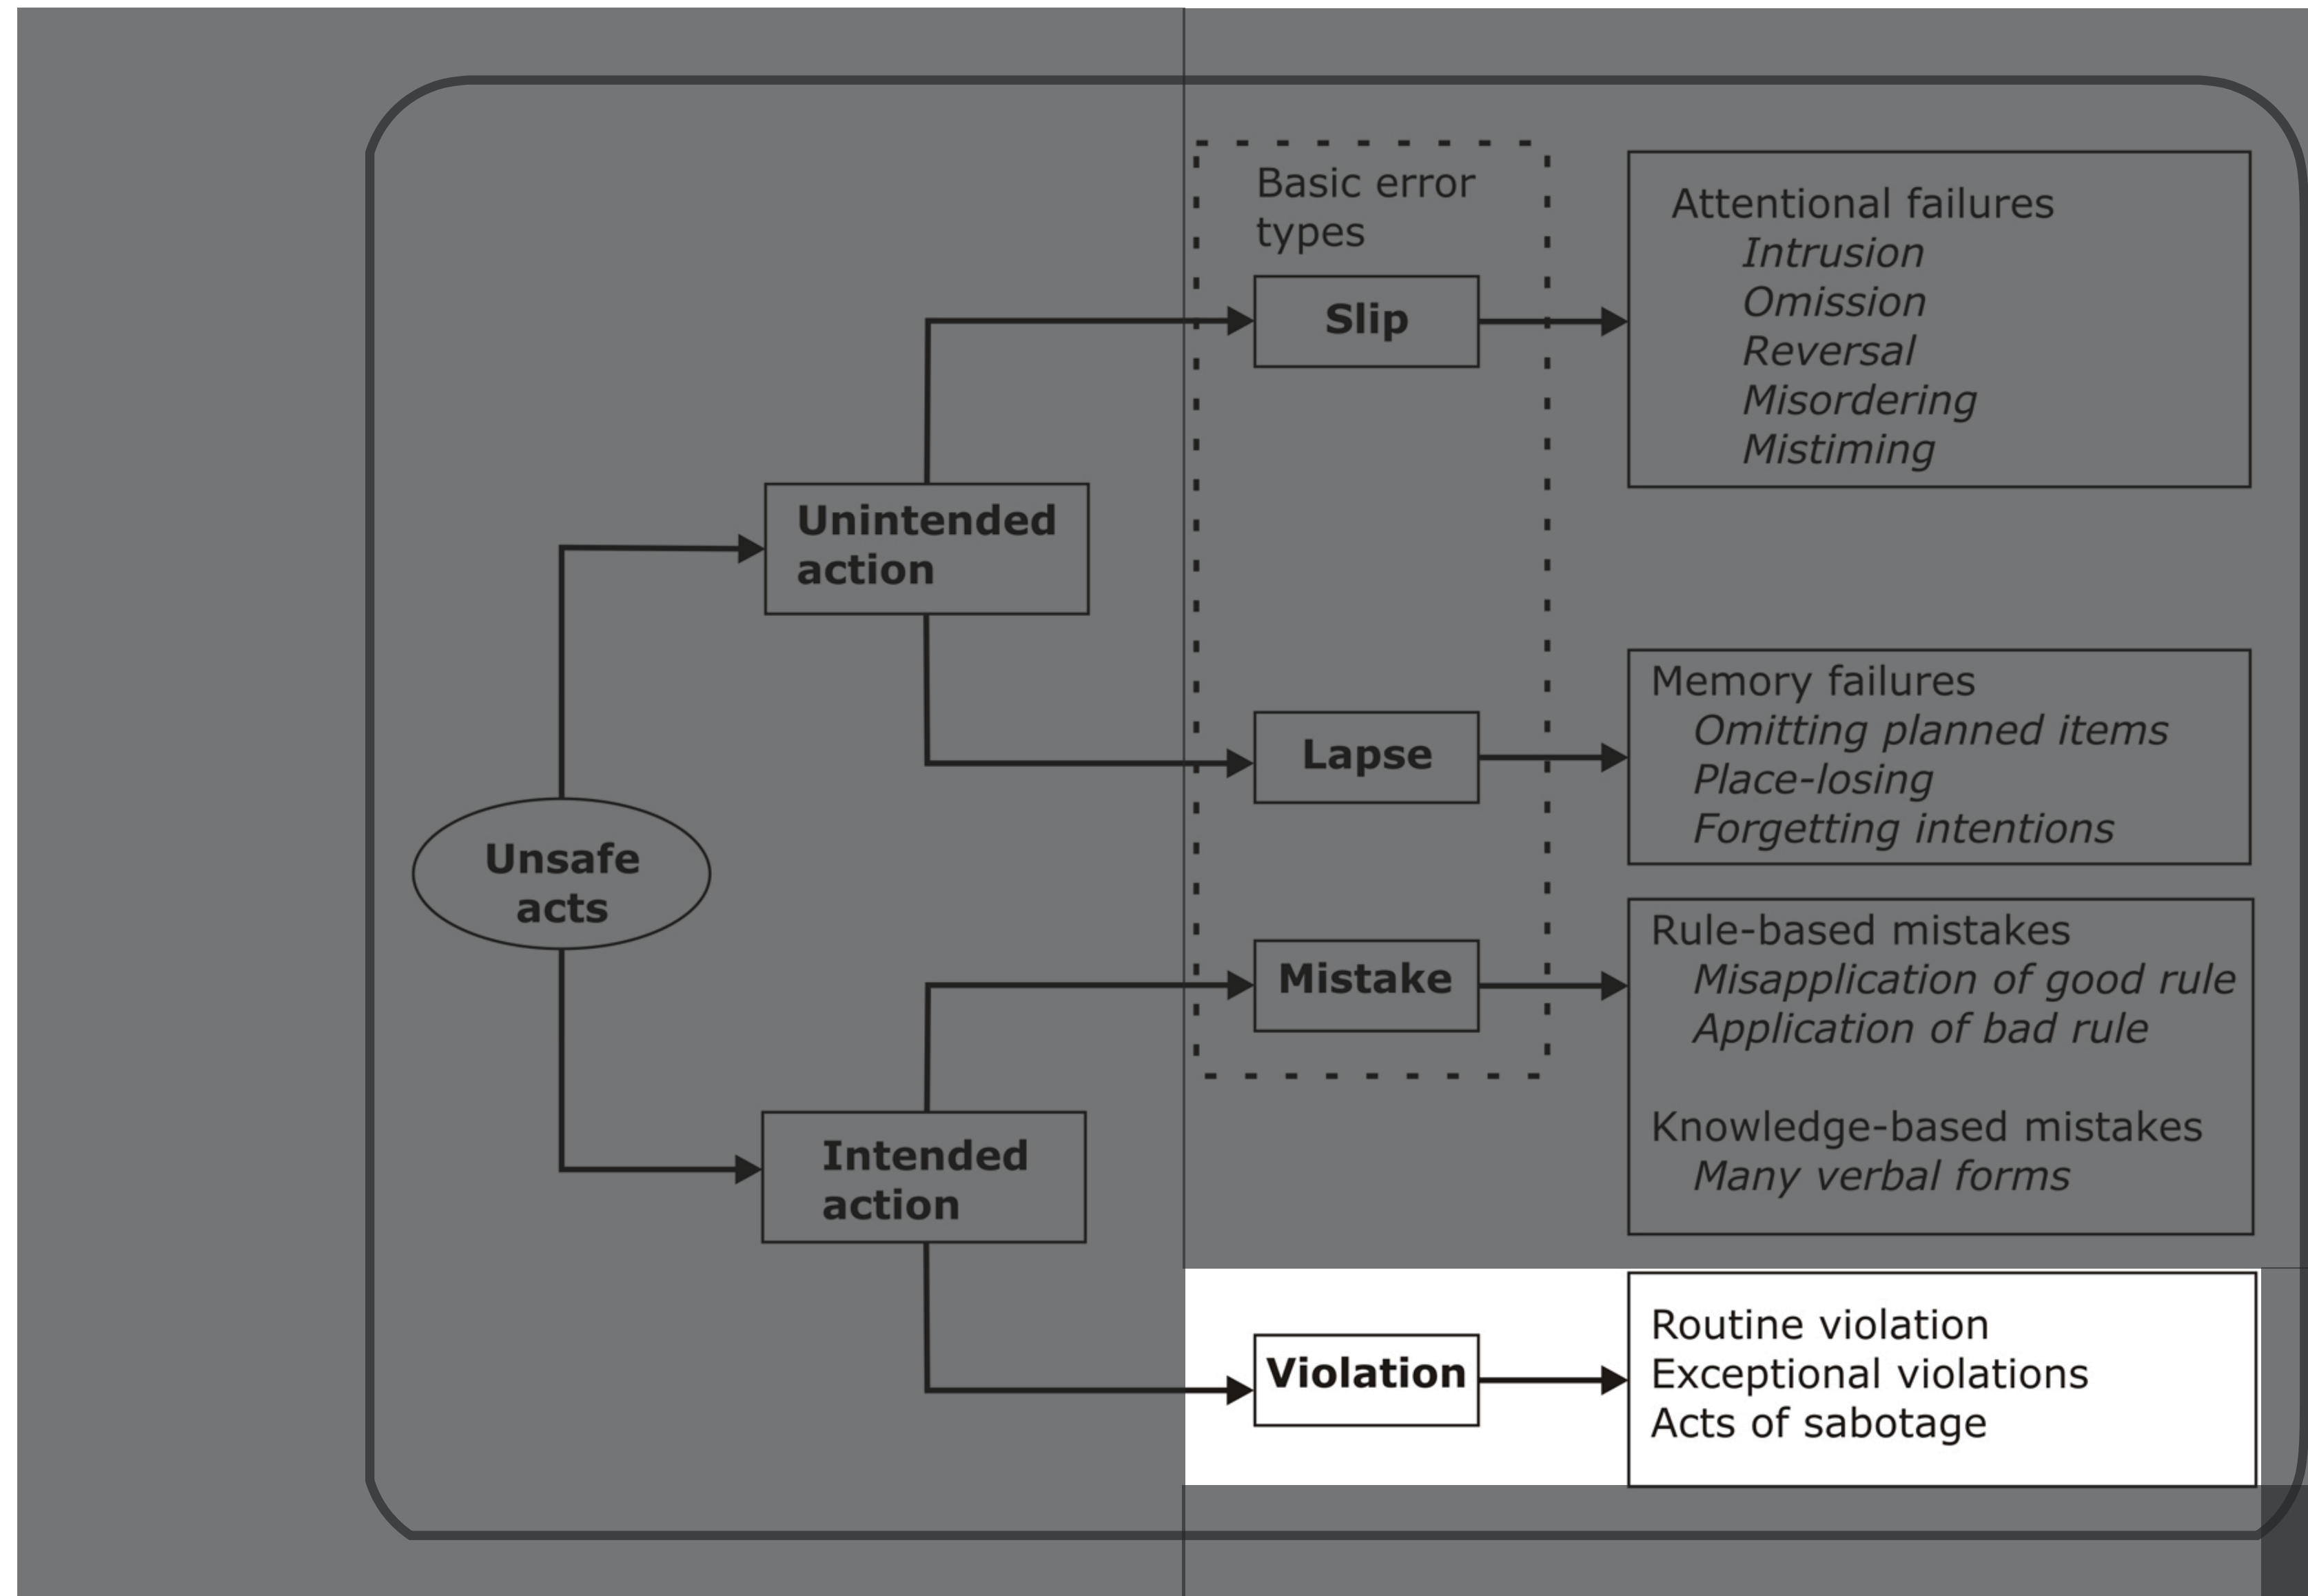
Unsafe acts

Unintended action

Intended action

Basic error types

Slip

Lapse

Mistake

Violation

Attentional failures
*Intrusion*
*Omission*
*Reversal*
*Misordering*
*Mistiming*

Memory failures
*Omitting planned items*
*Place-losing*
*Forgetting intentions*

Rule-based mistakes
*Misapplication of good rule*
*Application of bad rule*

Knowledge-based mistakes
*Many verbal forms*

Routine violation
Exceptional violations
Acts of sabotage